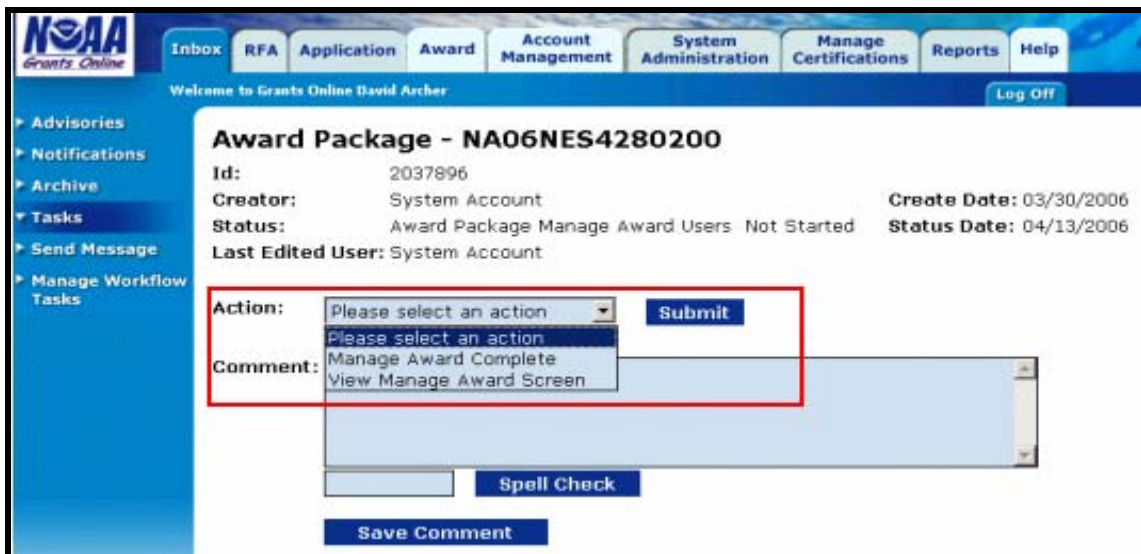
NOAA Grants Online

Inbox RFA Application Award Account Management System Administration Manage Certifications Reports Help

Welcome to Grants Online David Archer

Log Off

Advisories
Notifications
Archive
Tasks
Send Message
Manage Workflow Tasks

Award Package - NA06NES4280200

Id: 2037896
Creator: System Account
Create Date: 03/30/2006
Status: Award Package Manage Award Users Not Started
Status Date: 04/13/2006
Last Edited User: System Account

Action: Please select an action
Submit
Please select an action
Manage Award Complete
View Manage Award Screen

Comment:

Spell Check

Save Comment